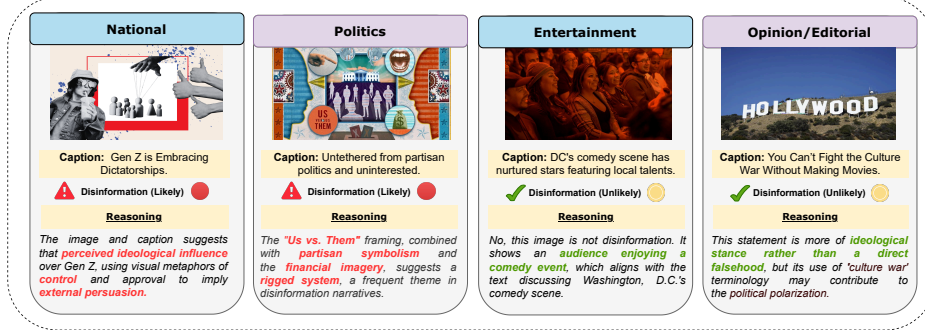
National

Caption: Gen Z is Embracing Dictatorships.

Disinformation (Likely)

Reasoning

The image and caption suggests that perceived ideological influence over Gen Z, using visual metaphors of control and approval to imply external persuasion.

Politics

US THEM

Caption: Untethered from partisan politics and uninterested.

Disinformation (Likely)

Reasoning

The "Us vs. Them" framing, combined with partisan symbolism and the financial imagery, suggests a rigged system, a frequent theme in disinformation narratives.

Entertainment

Caption: DC's comedy scene has nurtured stars featuring local talents.

Disinformation (Unlikely)

Reasoning

No, this image is not disinformation. It shows an audience enjoying a comedy event, which aligns with the text discussing Washington, D.C.'s comedy scene.

Opinion/Editorial

HOLLYWOOD

Caption: You Can't Fight the Culture War Without Making Movies.

Disinformation (Unlikely)

Reasoning

This statement is more of ideological stance rather than a direct falsehood, but its use of 'culture war' terminology may contribute to the political polarization.